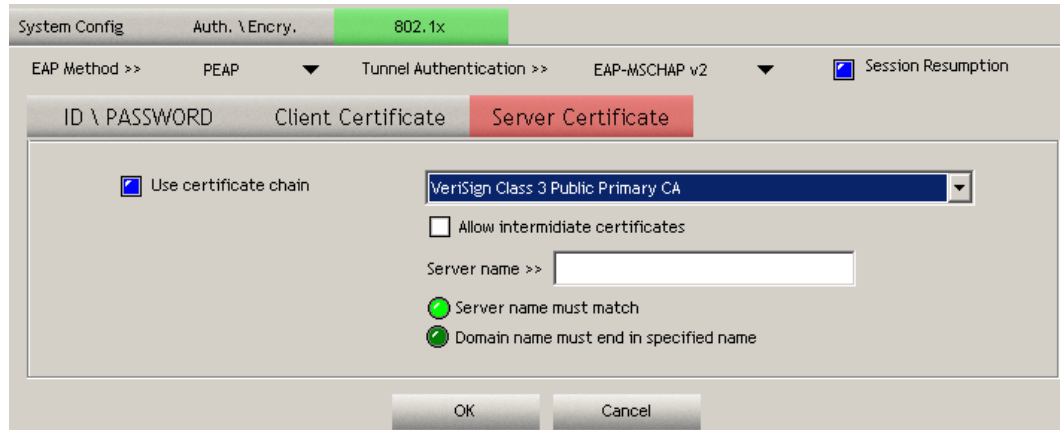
System Config
Auth. \ Encry.
802.1x

EAP Method >>
PEAP
Tunnel Authentication >>
EAP-MSCHAP v2
Session Resumption

ID \ PASSWORD
Client Certificate
Server Certificate

Use certificate chain
VeriSign Class 3 Public Primary CA
Allow intermidiate certificates
Server name >>
Server name must match
Domain name must end in specified name

OK
Cancel